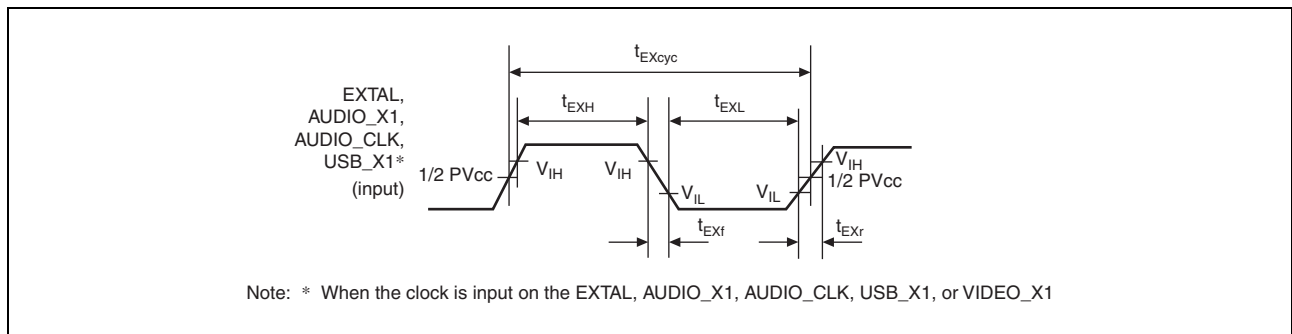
$t_{EXcyc}$

EXTAL, AUDIO_X1, AUDIO_CLK, USB_X1* (input)

$t_{EXH}$

$t_{EXL}$

1/2 PVcc

$V_{IH}$

$V_{IH}$

$V_{IL}$

$V_{IL}$

$V_{IH}$

1/2 PVcc

$t_{EXf}$

$t_{EXr}$

Note: * When the clock is input on the EXTAL, AUDIO_X1, AUDIO_CLK, USB_X1, or VIDEO_X1